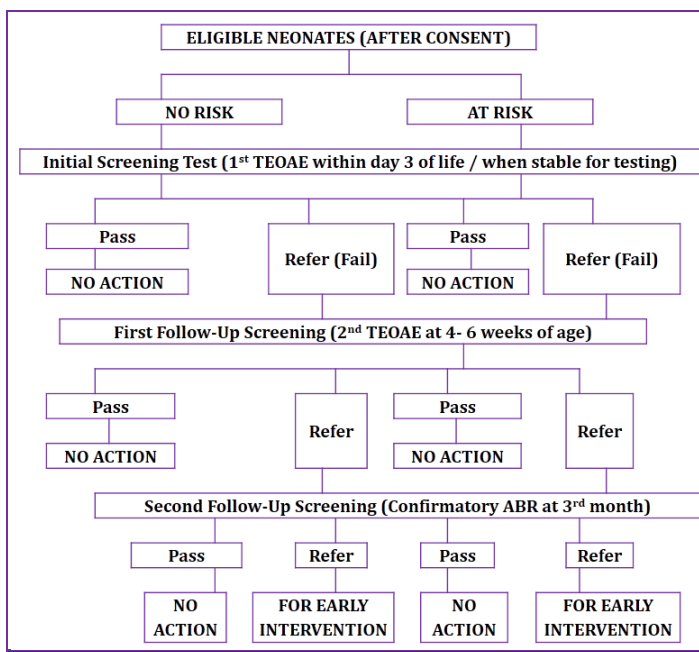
ELIGIBLE NEONATES (AFTER CONSENT)

NO RISK

AT RISK

Initial Screening Test (1$^{st}$ TEOAE within day 3 of life / when stable for testing)

Pass

NO ACTION

Refer (Fail)

Pass

NO ACTION

Refer (Fail)

First Follow-Up Screening (2$^{nd}$ TEOAE at 4- 6 weeks of age)

Pass

NO ACTION

Refer

Pass

NO ACTION

Refer

Second Follow-Up Screening (Confirmatory ABR at 3$^{rd}$ month)

Pass

NO ACTION

Refer

FOR EARLY INTERVENTION

Pass

NO ACTION

Refer

FOR EARLY INTERVENTION